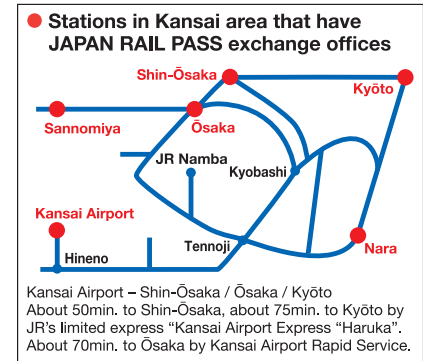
Stations in Kansai area that have JAPAN RAIL PASS exchange offices

Shin-Ōsaka

Kyōto

Sannomiya

Ōsaka

JR Namba

Kyobashi

Kansai Airport

Tennoji

Nara

Hineno

Kansai Airport – Shin-Ōsaka / Ōsaka / Kyōto
About 50min. to Shin-Ōsaka, about 75min. to Kyōto by JR's limited express "Kansai Airport Express "Haruka". About 70min. to Ōsaka by Kansai Airport Rapid Service.